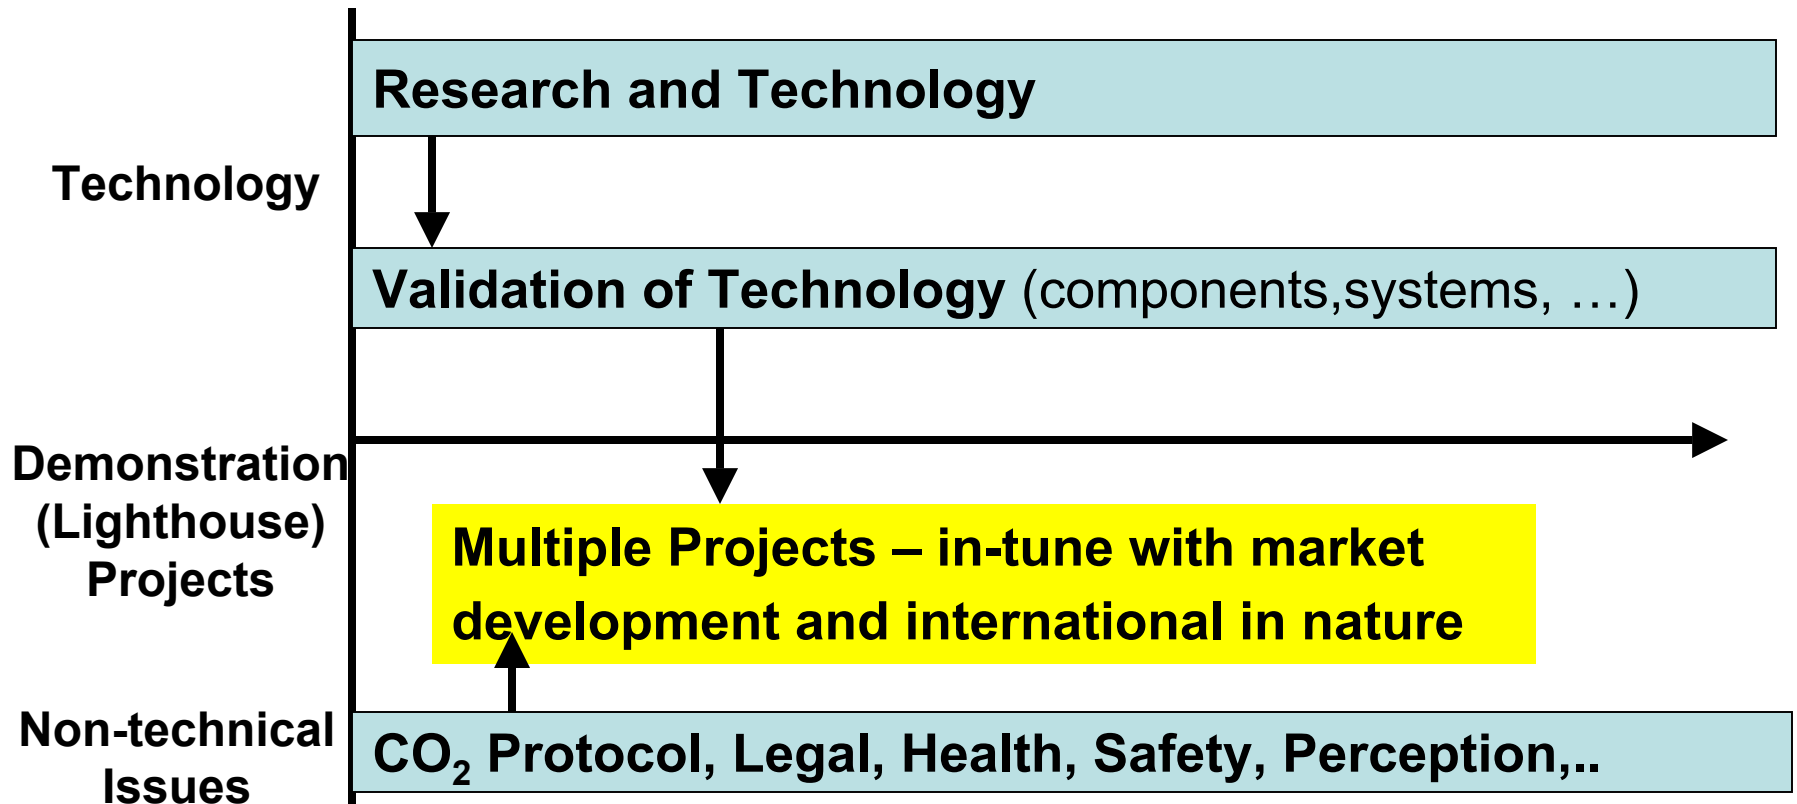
Technology

Research and Technology

Validation of Technology (components,systems, …)

Demonstration (Lighthouse) Projects

Multiple Projects – in-tune with market development and international in nature

Non-technical Issues

$CO_2$ Protocol, Legal, Health, Safety, Perception,..